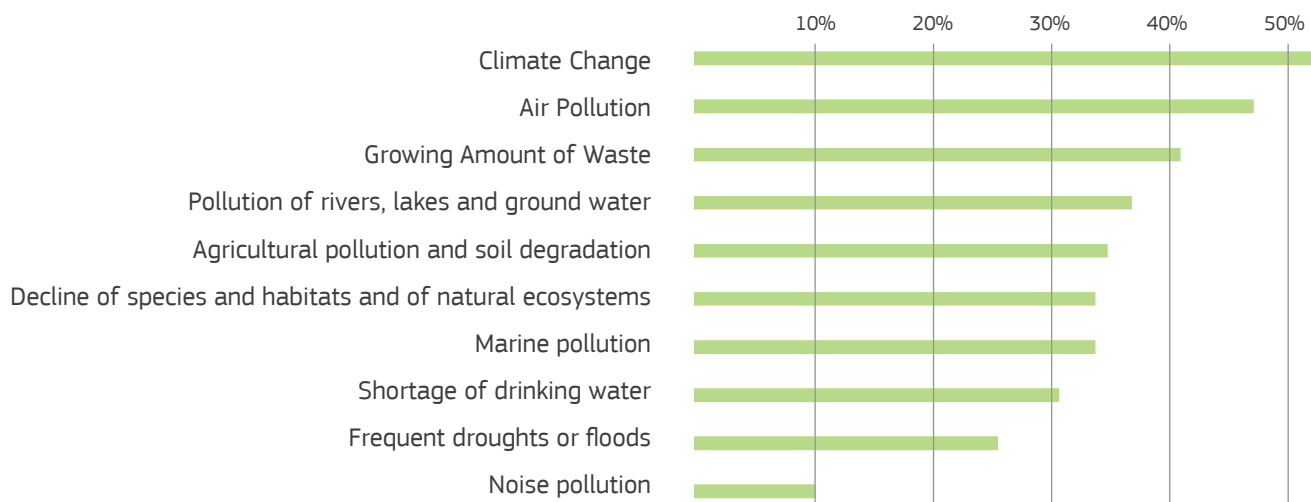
10%
20%
30%
40%
50%

Climate Change
Air Pollution
Growing Amount of Waste
Pollution of rivers, lakes and ground water
Agricultural pollution and soil degradation
Decline of species and habitats and of natural ecosystems
Marine pollution
Shortage of drinking water
Frequent droughts or floods
Noise pollution